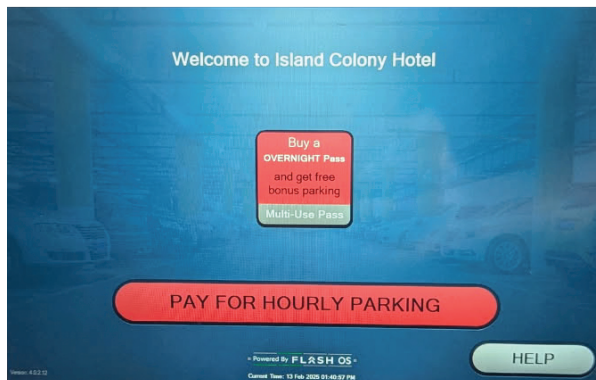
Welcome to Island Colony Hotel

Buy a OVERNIGHT Pass and get free bonus parking

Multi-Use Pass

PAY FOR HOURLY PARKING

Version: 4.6.2.12

Powered By FLASH OS

Current Time: 13 Feb 2025 01:40:57 PM

HELP